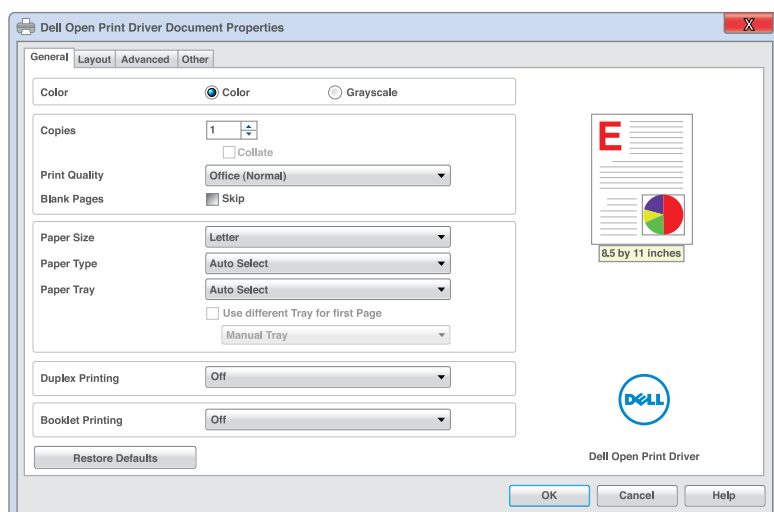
Dell Open Print Driver Document Properties

X

General | Layout | Advanced | Other

Color ◉ Color ○ Grayscale

Copies 1

Collate

Print Quality Office (Normal)

Blank Pages Skip

Paper Size Letter

Paper Type Auto Select

Paper Tray Auto Select

Use different Tray for first Page

Manual Tray

Duplex Printing Off

Booklet Printing Off

Restore Defaults

E

8.5 by 11 inches

DELL

Dell Open Print Driver

OK Cancel Help